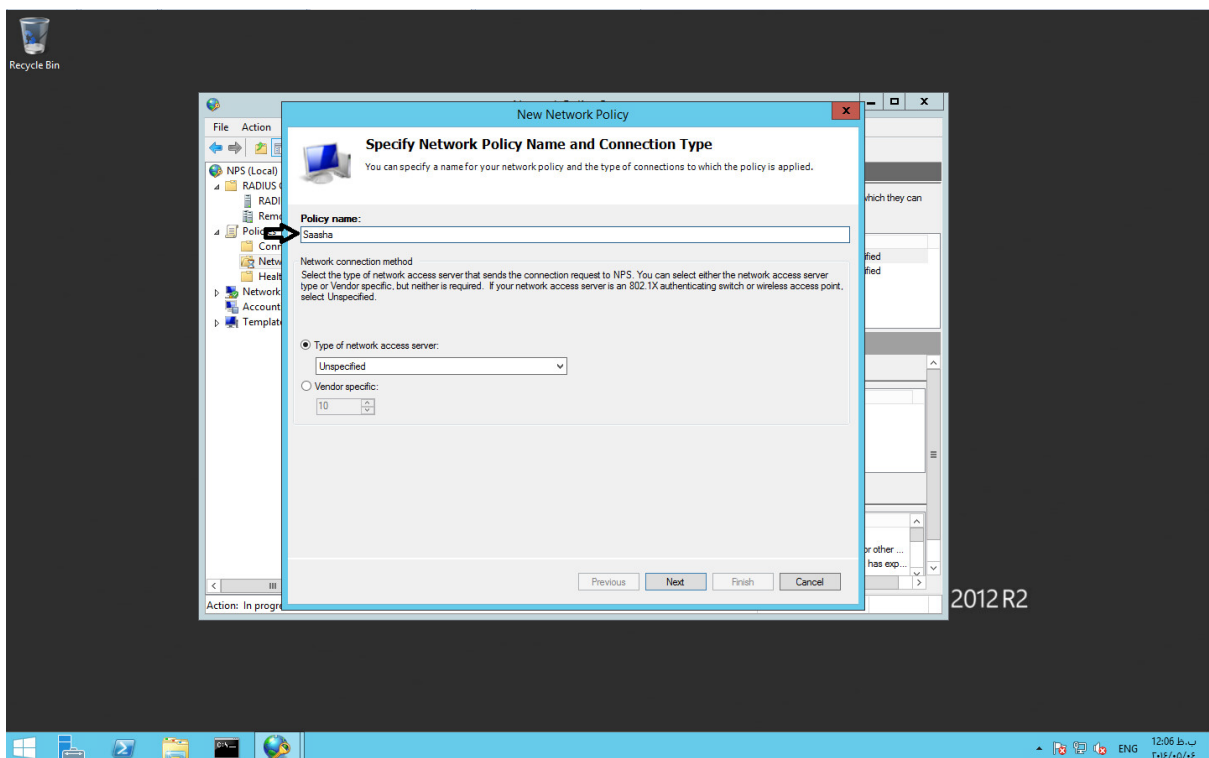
Recycle Bin

File Action

NPS (Local)
RADIUS
RADI
Remo
Polic
Conn
Netw
Healt
Network
Account
Template

Action: In progre

New Network Policy

Specify Network Policy Name and Connection Type

You can specify a name for your network policy and the type of connections to which the policy is applied.

Policy name:
Saasha

Network connection method
Select the type of network access server that sends the connection request to NPS. You can select either the network access server type or Vendor specific, but neither is required. If your network access server is an 802.1X authenticating switch or wireless access point, select Unspecified.

Type of network access server:
Unspecified

Vendor specific:
10

Previous Next Finish Cancel

hich they can
ified
ified
or other ...
has exp...

2012 R2

ENG 12:06 ب.ظ
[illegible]